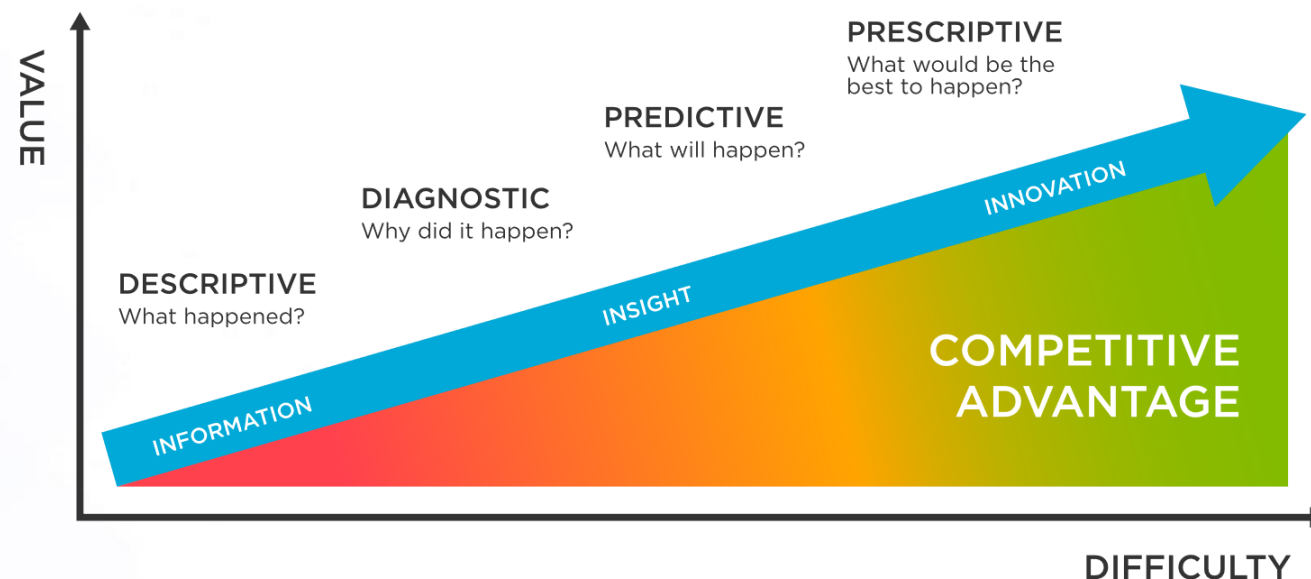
VALUE

PRESCRIPTIVE
What would be the best to happen?

PREDICTIVE
What will happen?

DIAGNOSTIC
Why did it happen?

DESCRIPTIVE
What happened?

INNOVATION

INSIGHT

INFORMATION

COMPETITIVE ADVANTAGE

DIFFICULTY